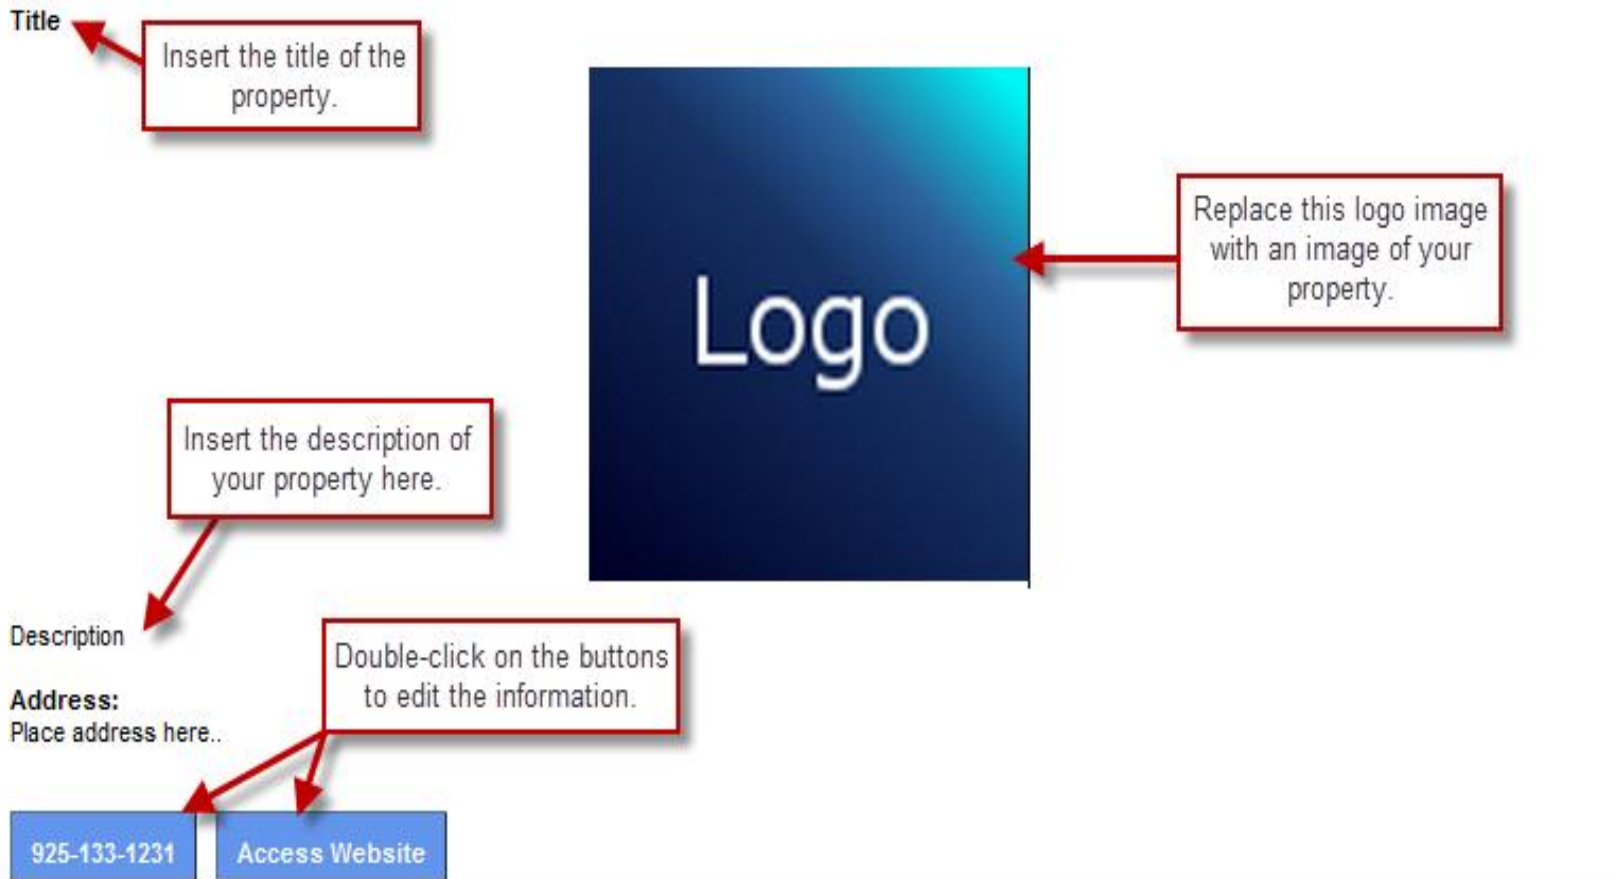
Title

Insert the title of the property.

Logo

Replace this logo image with an image of your property.

Insert the description of your property here.

Description

Double-click on the buttons to edit the information.

Address:
Place address here..

925-133-1231

Access Website